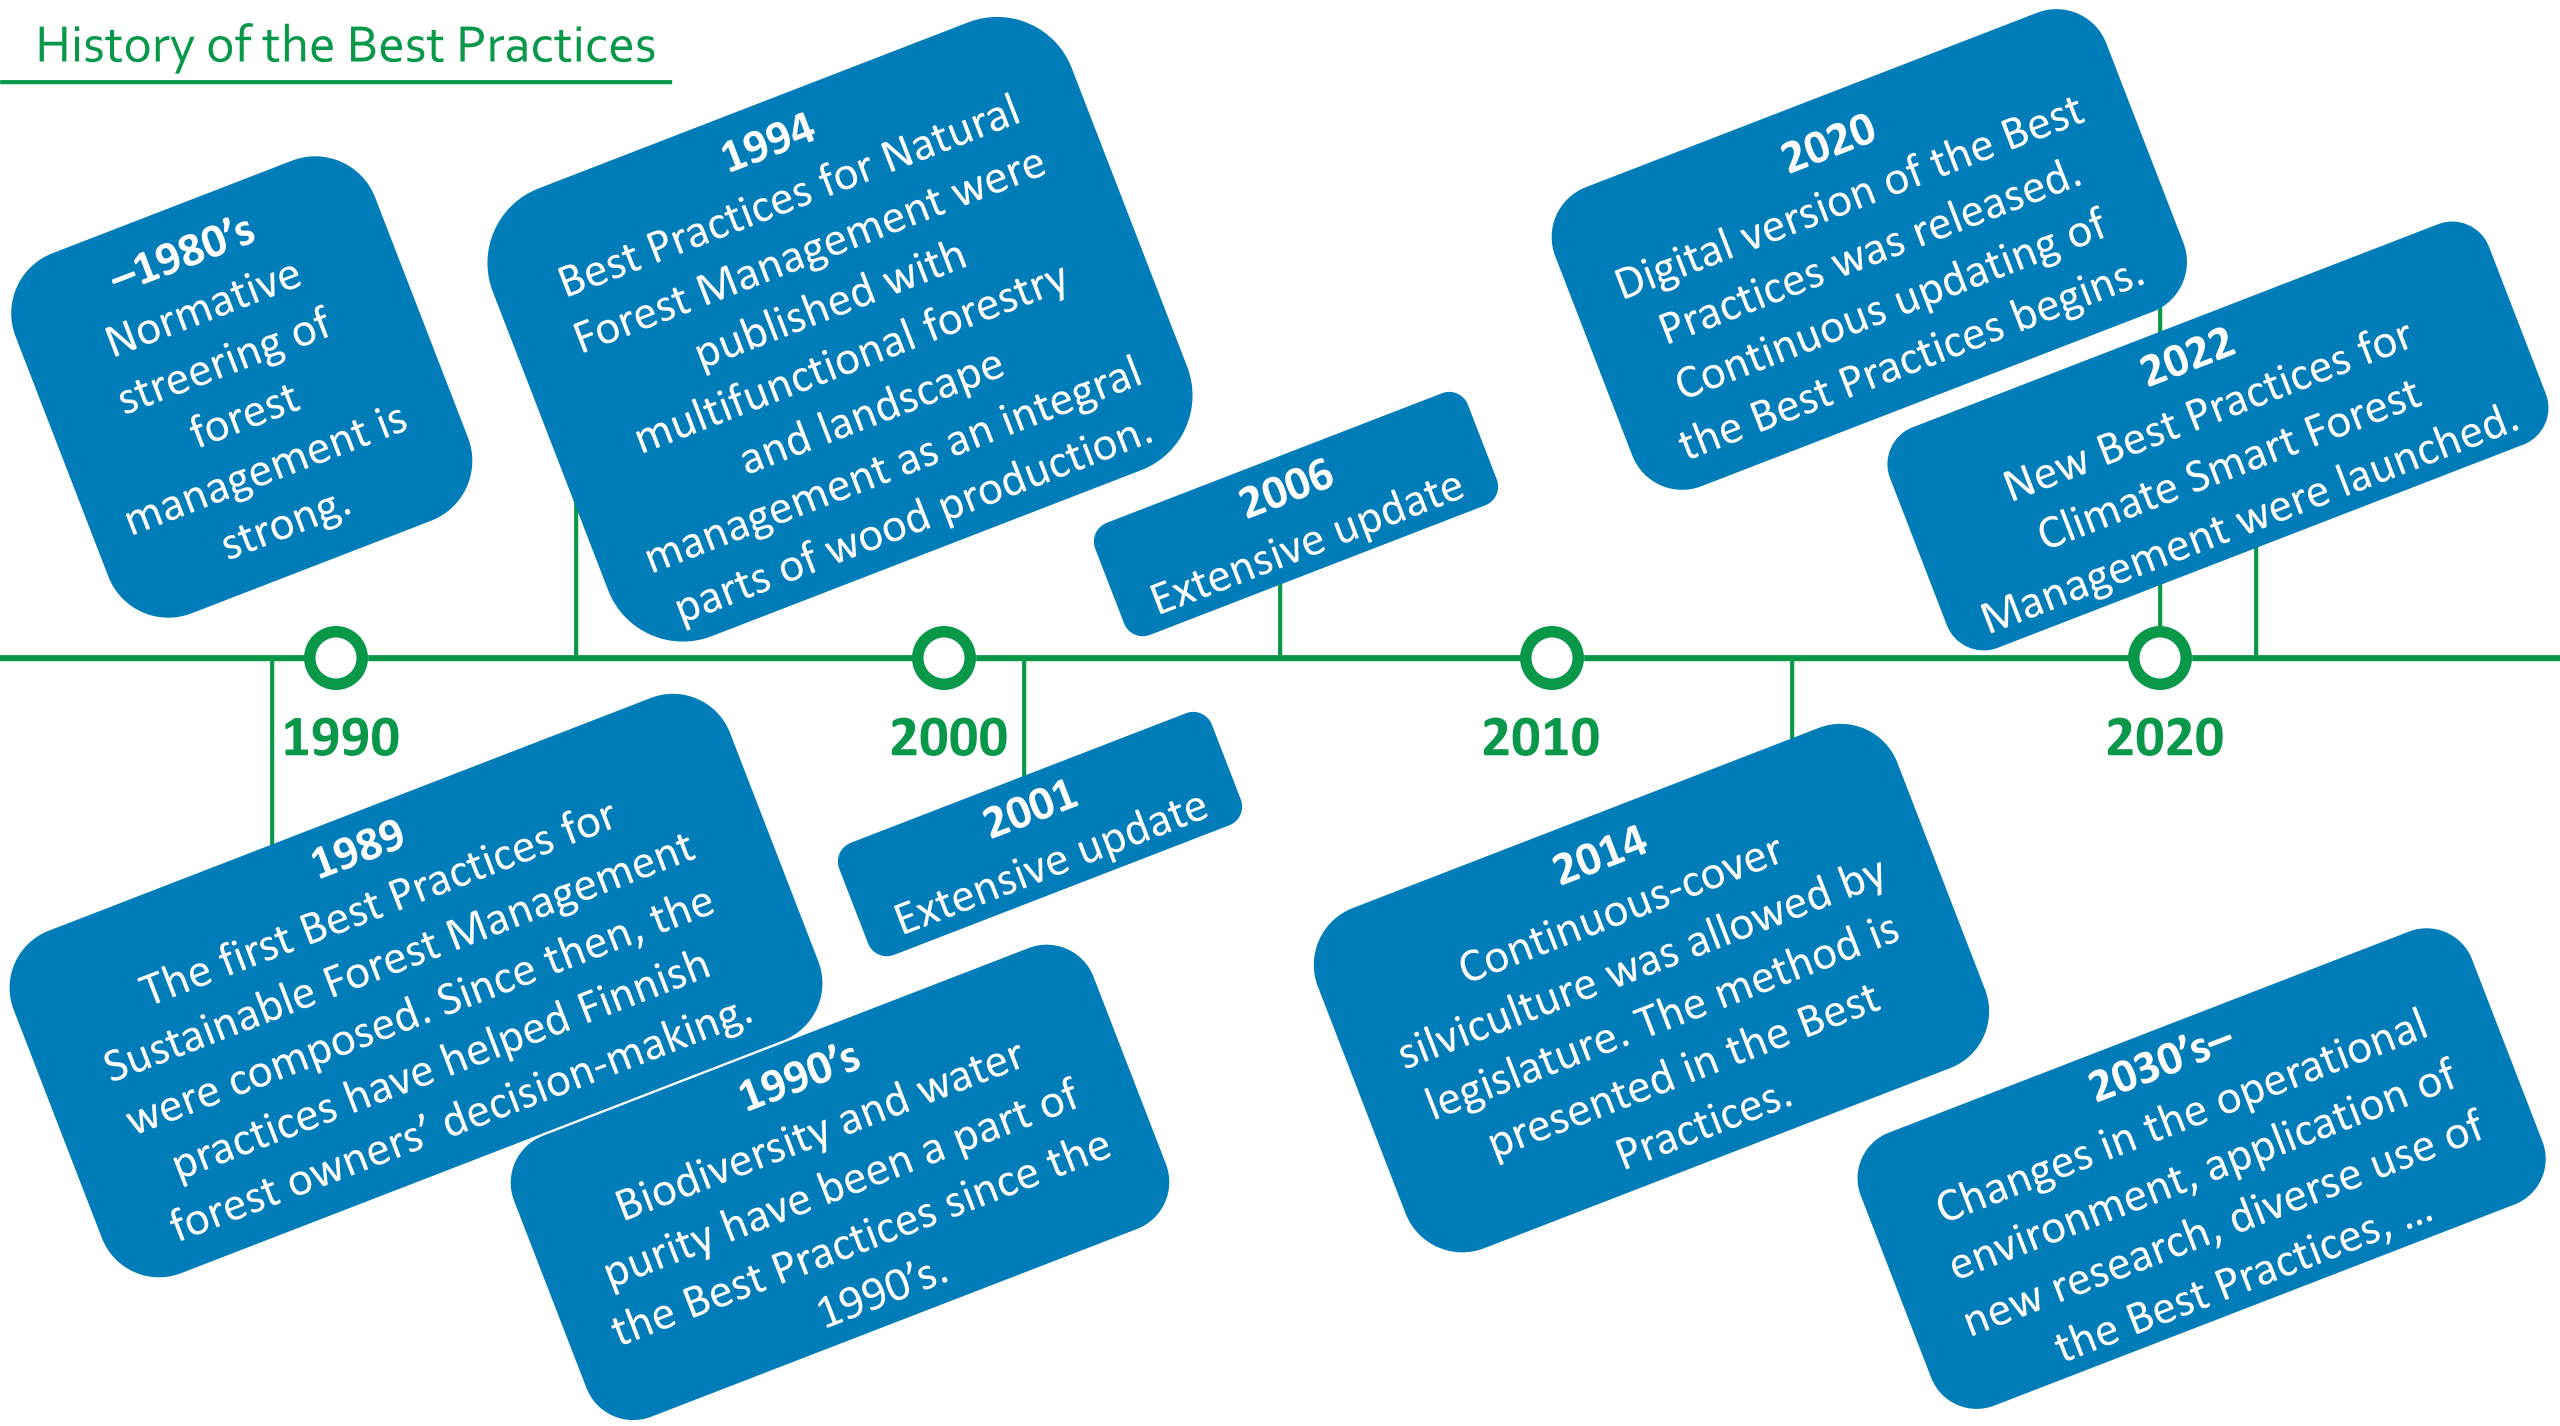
History of the Best Practices

–1980's
Normative streering of forest management is strong.

1994
Best Practices for Natural Forest Management were published with multifunctional forestry and landscape management as an integral parts of wood production.

2006
Extensive update

2020
Digital version of the Best Practices was released. Continuous updating of the Best Practices begins.

2022
New Best Practices for Climate Smart Forest Management were launched.

1990

2000

2010

2020

1989
The first Best Practices for Sustainable Forest Management were composed. Since then, the practices have helped Finnish forest owners' decision-making.

2001
Extensive update

1990's
Biodiversity and water purity have been a part of the Best Practices since the 1990's.

2014
Continuous-cover silviculture was allowed by legislature. The method is presented in the Best Practices.

2030's–
Changes in the operational environment, application of new research, diverse use of the Best Practices, ...